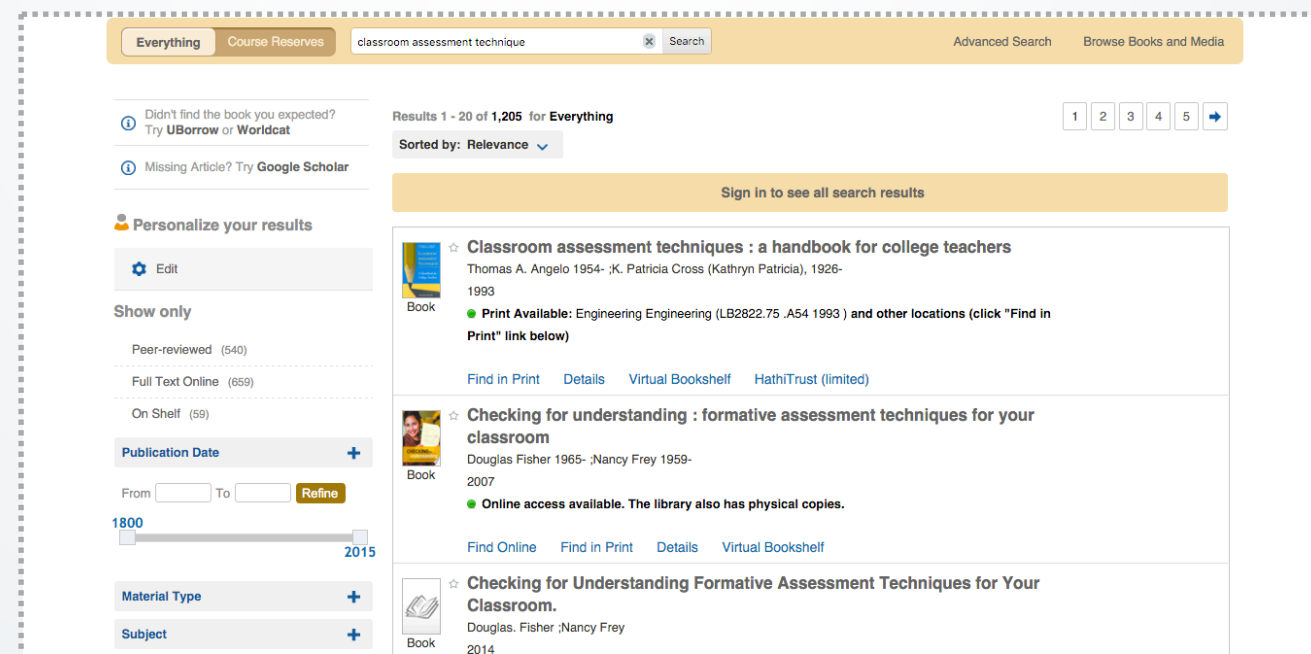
Everything Course Reserves classroom assessment technique Search Advanced Search Browse Books and Media

Didn't find the book you expected? Try UBorrow or Worldcat

Missing Article? Try Google Scholar

Personalize your results

Edit

Show only

Peer-reviewed (540)

Full Text Online (659)

On Shelf (59)

Publication Date

From To Refine

1800

2015

Material Type

Subject

Results 1 - 20 of 1,205 for Everything

1 2 3 4 5

Sorted by: Relevance

Sign in to see all search results

Classroom assessment techniques : a handbook for college teachers

Thomas A. Angelo 1954- ;K. Patricia Cross (Kathryn Patricia), 1926-

1993

Book

Print Available: Engineering Engineering (LB2822.75 .A54 1993 ) and other locations (click "Find in Print" link below)

Find in Print Details Virtual Bookshelf HathiTrust (limited)

Checking for understanding : formative assessment techniques for your classroom

Douglas Fisher 1965- ;Nancy Frey 1959-

2007

Book

Online access available. The library also has physical copies.

Find Online Find in Print Details Virtual Bookshelf

Checking for Understanding Formative Assessment Techniques for Your Classroom.

Douglas. Fisher ;Nancy Frey

Book

2014